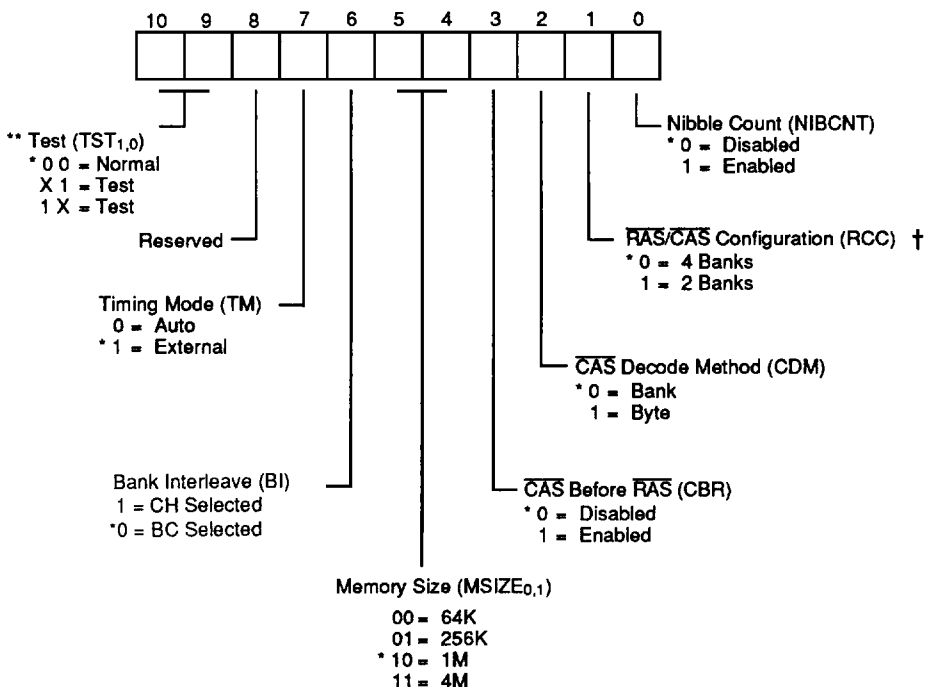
10 9 8 7 6 5 4 3 2 1 0

** Test ($TST_{1,0}$)
* 0 0 = Normal
X 1 = Test
1 X = Test

Reserved

Timing Mode (TM)
0 = Auto
* 1 = External

Bank Interleave (BI)
1 = CH Selected
*0 = BC Selected

Memory Size ($MSIZE_{0,1}$)
00 = 64K
01 = 256K
* 10 = 1M
11 = 4M

Nibble Count (NIBCNT)
* 0 = Disabled
1 = Enabled

$\overline{RAS}/\overline{CAS}$ Configuration (RCC) †
* 0 = 4 Banks
1 = 2 Banks

$\overline{CAS}$ Decode Method (CDM)
* 0 = Bank
1 = Byte

$\overline{CAS}$ Before $\overline{RAS}$ (CBR)
* 0 = Disabled
1 = Enabled